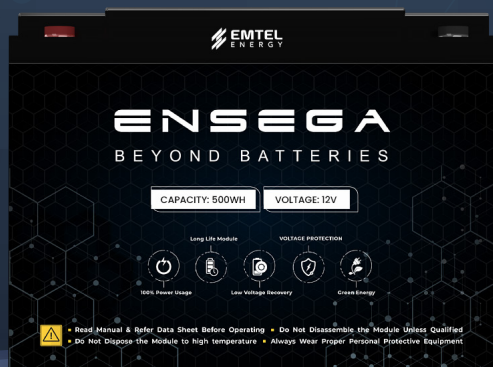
EMTEL ENERGY

ENSEGA

BEYOND BATTERIES

CAPACITY: 500WH

VOLTAGE: 12V

Long Life Module

VOLTAGE PROTECTION

100% Power Usage

Low Voltage Recovery

Green Energy

▪ Read Manual & Refer Data Sheet Before Operating ▪ Do Not Disassemble the Module Unless Qualified
▪ Do Not Dispose the Module to high temperature ▪ Always Wear Proper Personal Protective Equipment